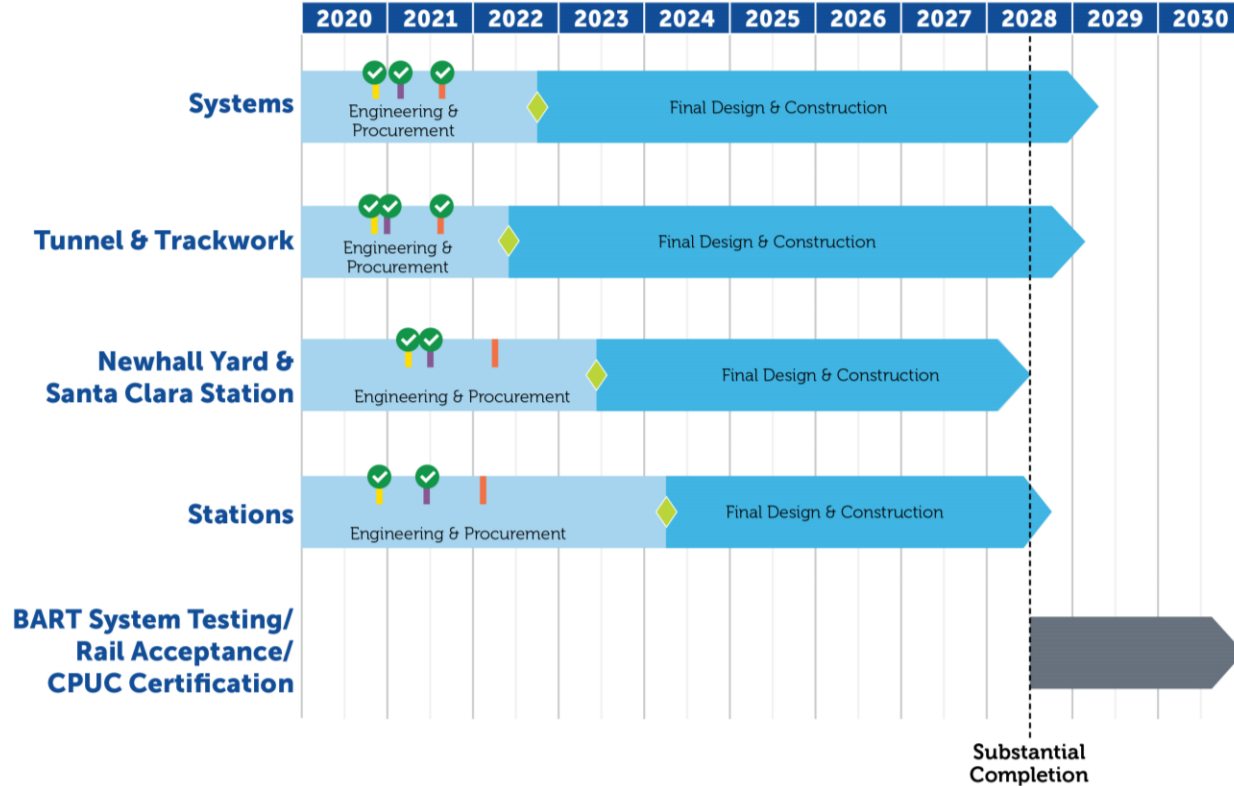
| 2020 | 2021 | 2022 | 2023 | 2024 | 2025 | 2026 | 2027 | 2028 | 2029 | 2030 |
|---|---|---|---|---|---|---|---|---|---|---|

Systems
Engineering & Procurement
Final Design & Construction

Tunnel & Trackwork
Engineering & Procurement
Final Design & Construction

Newhall Yard & Santa Clara Station
Engineering & Procurement
Final Design & Construction

Stations
Engineering & Procurement
Final Design & Construction

BART System Testing/ Rail Acceptance/ CPUC Certification

Substantial Completion